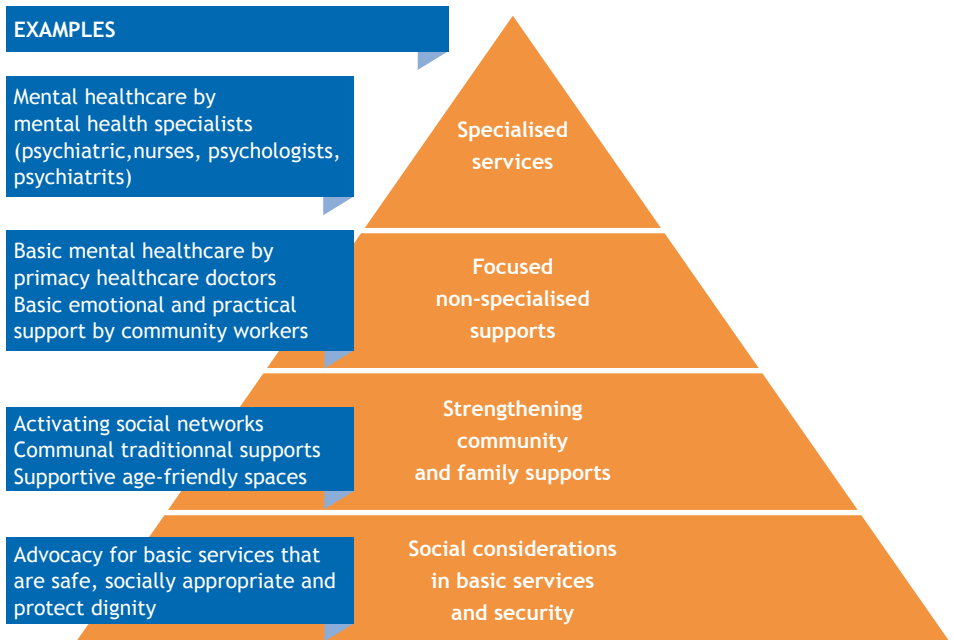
EXAMPLES

Mental healthcare by mental health specialists (psychiatric,nurses, psychologists, psychiatrits)

Specialised services

Basic mental healthcare by primacy healthcare doctors
Basic emotional and practical support by community workers

Focused non-specialised supports

Activating social networks
Communal traditionnal supports
Supportive age-friendly spaces

Strengthening community and family supports

Advocacy for basic services that are safe, socially appropriate and protect dignity

Social considerations in basic services and security